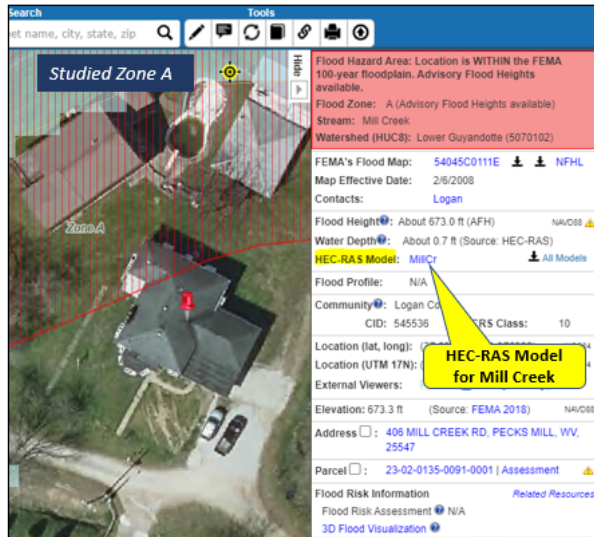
Search

Tools

et name, city, state, zip

Studied Zone A

Hide

Zone A

Flood Hazard Area: Location is WITHIN the FEMA 100-year floodplain. Advisory Flood Heights available.

Flood Zone: A (Advisory Flood Heights available)

Stream: Mill Creek

Watershed (HUC8): Lower Guyandotte (5070102)

FEMA's Flood Map: 54045C0111E NFHL

Map Effective Date: 2/6/2008

Contacts: Logan

Flood Height: About 673.0 ft (AFH) NAVD88

Water Depth: About 0.7 ft (Source: HEC-RAS)

HEC-RAS Model: MillCr All Models

Flood Profile: N/A

Community: Logan Co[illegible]

CID: 545536 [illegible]RS Class: 10

Location (lat, long): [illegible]

Location (UTM 17N): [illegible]

External Viewers:

HEC-RAS Model for Mill Creek

Elevation: 673.3 ft (Source: FEMA 2018) NAVD88

Address: 406 MILL CREEK RD, PECKS MILL, WV, 25547

Parcel: 23-02-0135-0091-0001 | Assessment

Flood Risk Information Related Resources

Flood Risk Assessment N/A

3D Flood Visualization